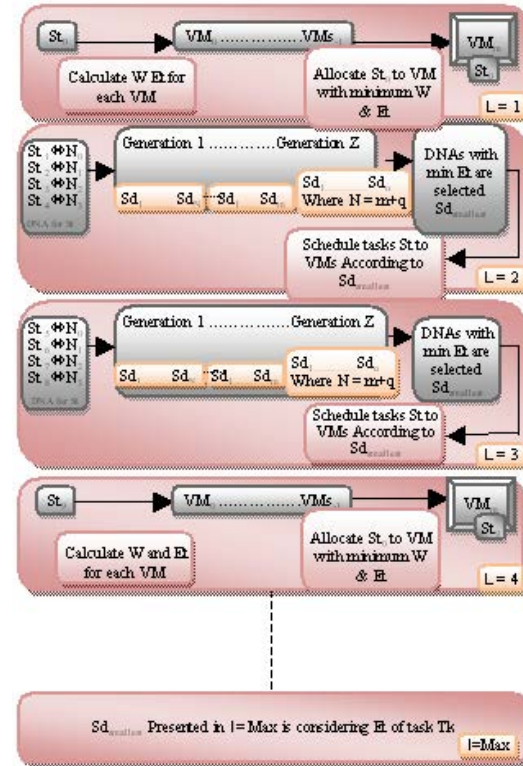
$St_1$

$VM_1$ ............... $VMs_1$

$VM_1$

$St_1$

Calculate W Et for each VM

Allocate $St_1$ to VM with minimum W & Et

L = 1

$St_1 \Phi N_1$
$St_2 \Phi N_1$
$St_3 \Phi N_1$
$St_4 \Phi N_1$
DNA for St

Generation 1 ............... Generation Z

$Sd_1$ $Sd_n$ $Sd_1$ $Sd_n$

$Sd_1$ $Sd_n$ Where N = m+q

DNAs with min Et are selected $Sd_{smallest}$

Schedule tasks St to VMs According to $Sd_{smallest}$

L = 2

$St_1 \Phi N_1$
$St_2 \Phi N_1$
$St_3 \Phi N_1$
$St_4 \Phi N_1$
DNA for St

Generation 1 ............... Generation Z

$Sd_1$ $Sd_n$ $Sd_1$ $Sd_n$

$Sd_1$ $Sd_n$ Where N = m+q

DNAs with min Et are selected $Sd_{smallest}$

Schedule tasks St to VMs According to $Sd_{smallest}$

L = 3

$St_1$

$VM_1$ ............... $VMs_1$

$VM_1$

$St_1$

Calculate W and Et for each VM

Allocate $St_1$ to VM with minimum W & Et

L = 4

$Sd_{smallest}$ Presented in l = Max is considering Et of task Tk

l=Max